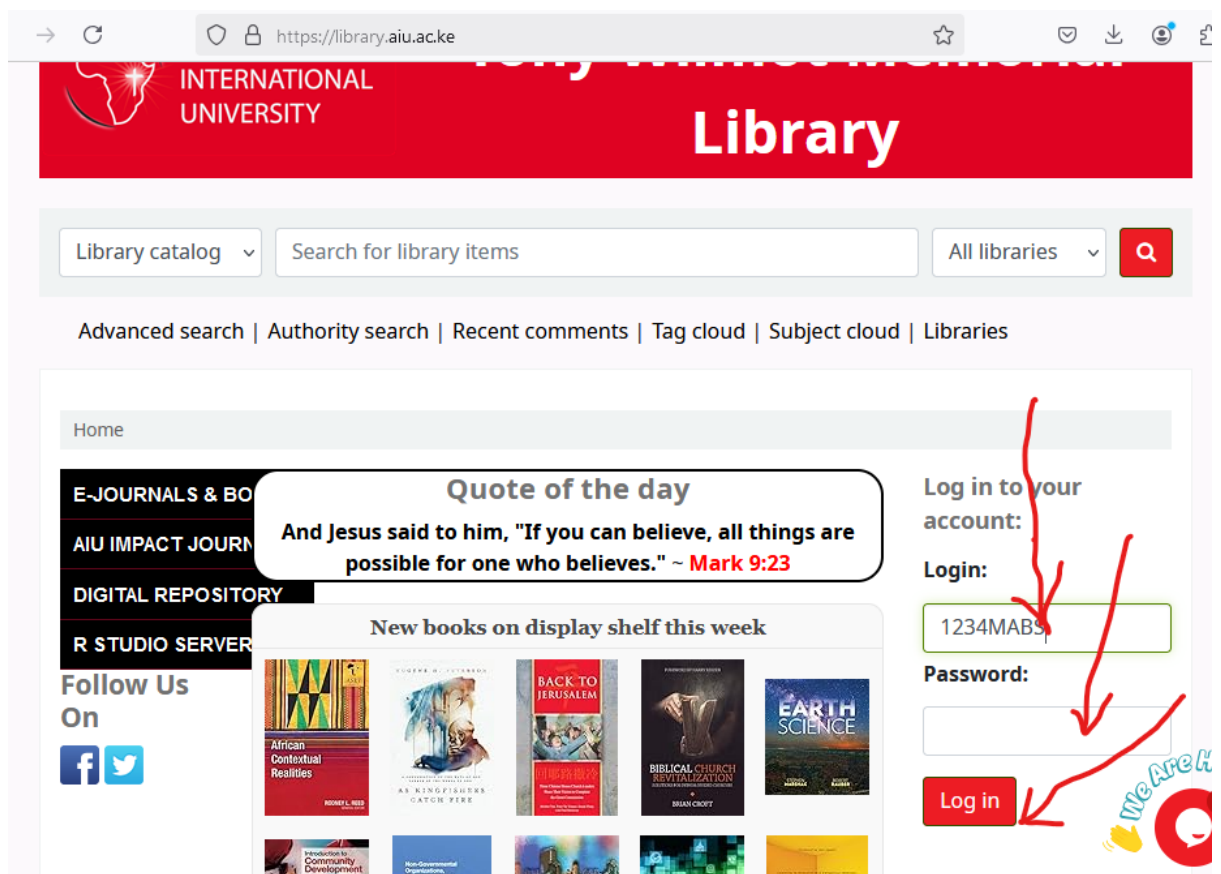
https://library.aiu.ac.ke

INTERNATIONAL UNIVERSITY

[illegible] Library

Library catalog

Search for library items

All libraries

Advanced search | Authority search | Recent comments | Tag cloud | Subject cloud | Libraries

Home

E-JOURNALS & BO

AIU IMPACT JOURN

DIGITAL REPOSITORY

R STUDIO SERVER

Follow Us On

Quote of the day

And Jesus said to him, "If you can believe, all things are possible for one who believes." ~ Mark 9:23

New books on display shelf this week

African Contextual Realities

RODNEY L. REED

EUGENE H. PETERSON

AS KINGFISHERS CATCH FIRE

BACK TO JERUSALEM

BIBLICAL CHURCH REVITALIZATION

BRIAN CROFT

EARTH SCIENCE

Introduction to Community Development

Non-Governmental Organizations,

Log in to your account:

Login:

1234MABS

Password:

Log in

We Are Here